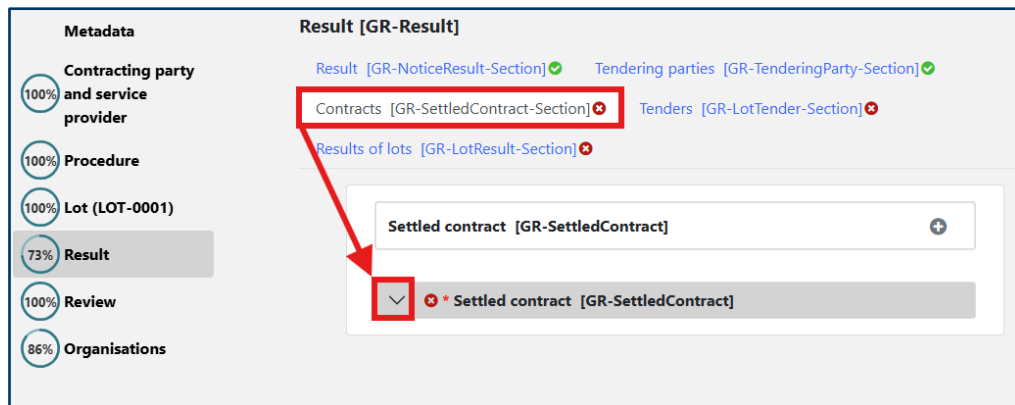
Metadata

100% Contracting party and service provider

100% Procedure

100% Lot (LOT-0001)

73% Result

100% Review

86% Organisations

Result [GR-Result]

Result [GR-NoticeResult-Section] Tendering parties [GR-TenderingParty-Section]

Contracts [GR-SettledContract-Section] Tenders [GR-LotTender-Section]

Results of lots [GR-LotResult-Section]

Settled contract [GR-SettledContract]

* Settled contract [GR-SettledContract]